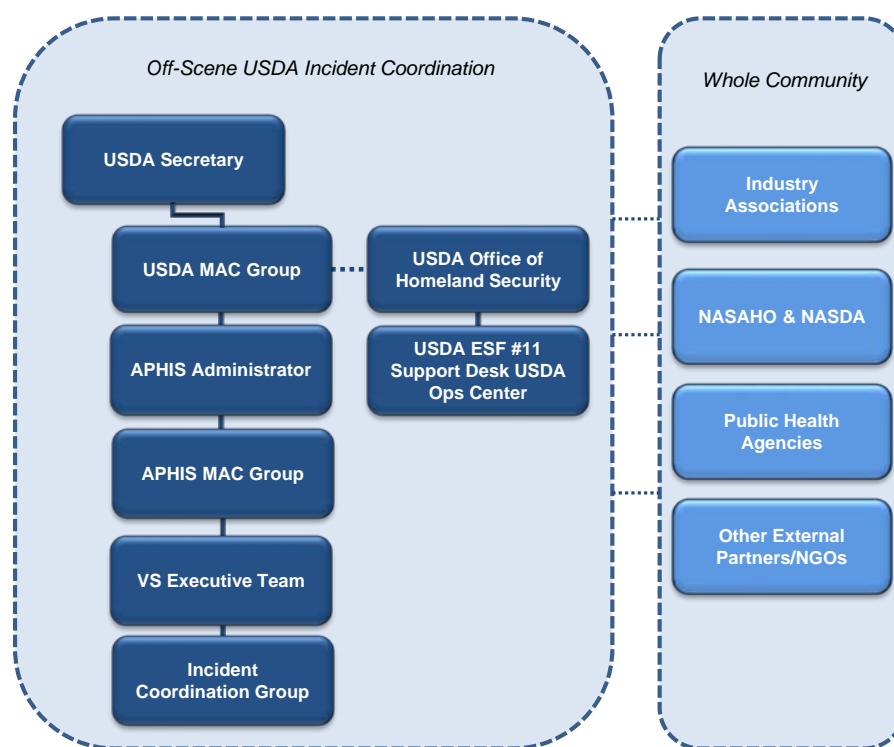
Off-Scene USDA Incident Coordination

USDA Secretary

USDA MAC Group

USDA Office of Homeland Security

USDA ESF #11 Support Desk USDA Ops Center

APHIS Administrator

APHIS MAC Group

VS Executive Team

Incident Coordination Group

Whole Community

Industry Associations

NASAHO & NASDA

Public Health Agencies

Other External Partners/NGOs